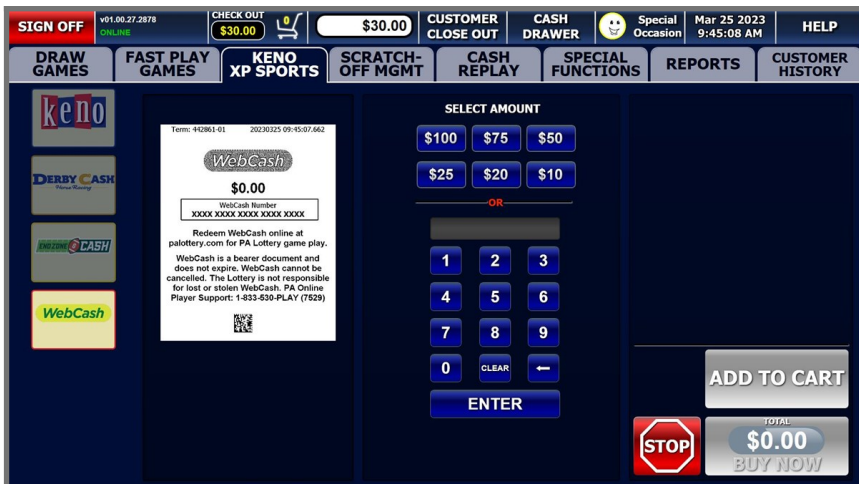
SIGN OFF
v01.00.27.2878
ONLINE
CHECK OUT
$30.00
$30.00
CUSTOMER CLOSE OUT
CASH DRAWER
Special Occasion
Mar 25 2023
9:45:08 AM
HELP

DRAW GAMES
FAST PLAY GAMES
KENO XP SPORTS
SCRATCH-OFF MGMT
CASH REPLAY
SPECIAL FUNCTIONS
REPORTS
CUSTOMER HISTORY

keno
DERBY CASH
Horse Racing
END ZONE CASH
WebCash

Term: 442861-01 20230325 09:45:07.662
WebCash
$0.00
WebCash Number
XXXX XXXX XXXX XXXX XXXX
Redeem WebCash online at palottery.com for PA Lottery game play.
WebCash is a bearer document and does not expire. WebCash cannot be cancelled. The Lottery is not responsible for lost or stolen WebCash. PA Online Player Support: 1-833-530-PLAY (7529)

SELECT AMOUNT
$100
$75
$50
$25
$20
$10
OR
1
2
3
4
5
6
7
8
9
0
CLEAR
←
ENTER

ADD TO CART
STOP
TOTAL
$0.00
BUY NOW